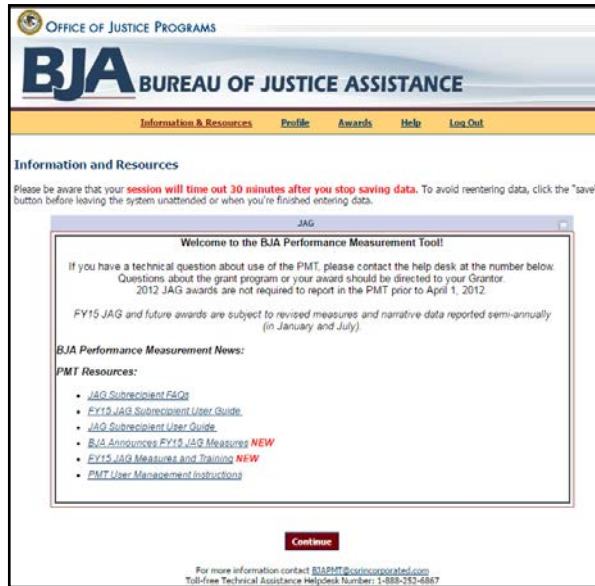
OFFICE OF JUSTICE PROGRAMS

BJA BUREAU OF JUSTICE ASSISTANCE

Information & Resources Profile Awards Help Log Out

Information and Resources

Please be aware that your session will time out 30 minutes after you stop saving data. To avoid reentering data, click the "save" button before leaving the system unattended or when you're finished entering data.

JAG

Welcome to the BJA Performance Measurement Tool!

If you have a technical question about use of the PMT, please contact the help desk at the number below. Questions about the grant program or your award should be directed to your Grantor. 2012 JAG awards are not required to report in the PMT prior to April 1, 2012.

FY15 JAG and future awards are subject to revised measures and narrative data reported semi-annually (in January and July).

BJA Performance Measurement News:

PMT Resources:

- JAG Subrecipient FAQs
- FY15 JAG Subrecipient User Guide
- JAG Subrecipient User Guide
- BJA Announces FY15 JAG Measures NEW
- FY15 JAG Measures and Training NEW
- PMT User Management Instructions

Continue

For more information contact BJAPMT@csrincorporated.com
Toll-free Technical Assistance Helpdesk Number: 1-888-252-6867